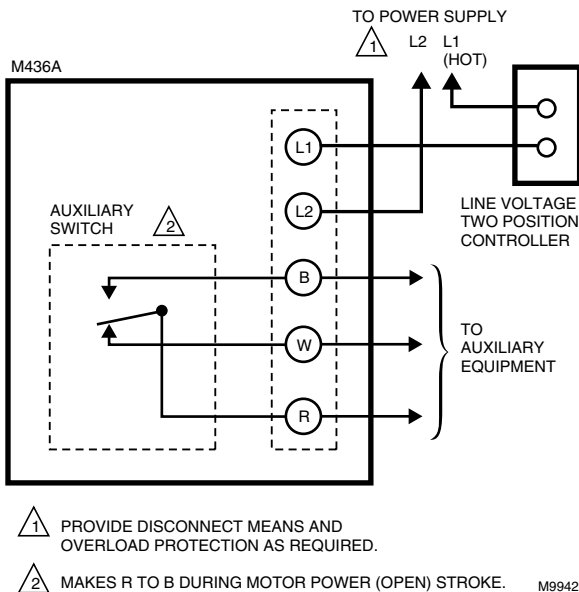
TO POWER SUPPLY

1

L2 L1 (HOT)

M436A

L1

L2

LINE VOLTAGE TWO POSITION CONTROLLER

AUXILIARY SWITCH

2

B

W

R

TO AUXILIARY EQUIPMENT

1 PROVIDE DISCONNECT MEANS AND OVERLOAD PROTECTION AS REQUIRED.

2 MAKES R TO B DURING MOTOR POWER (OPEN) STROKE.

M9942